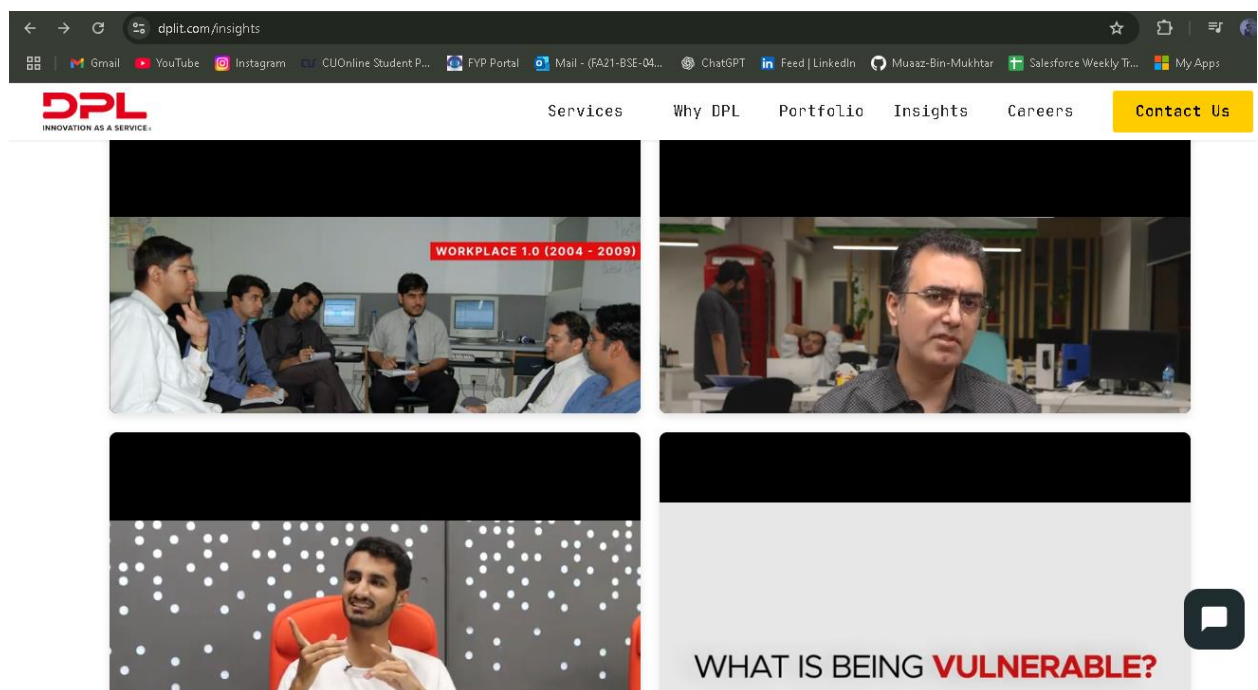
dplit.com/insights

Gmail YouTube Instagram CUOnline Student P... FYP Portal Mail - (FA21-BSE-04... ChatGPT Feed | LinkedIn Muaaz-Bin-Mukhtar Salesforce Weekly Tr... My Apps

DPL
INNOVATION AS A SERVICE

Services Why DPL Portfolio Insights Careers Contact Us

WORKPLACE 1.0 (2004 - 2009)

WHAT IS BEING VULNERABLE?